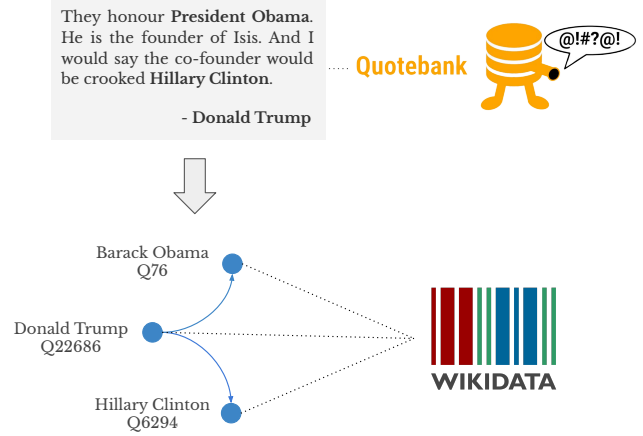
They honour **President Obama**. He is the founder of Isis. And I would say the co-founder would be crooked **Hillary Clinton**.

**- Donald Trump**

Quotebank

@!#?@!

Barack Obama
Q76

Donald Trump
Q22686

Hillary Clinton
Q6294

WIKIDATA